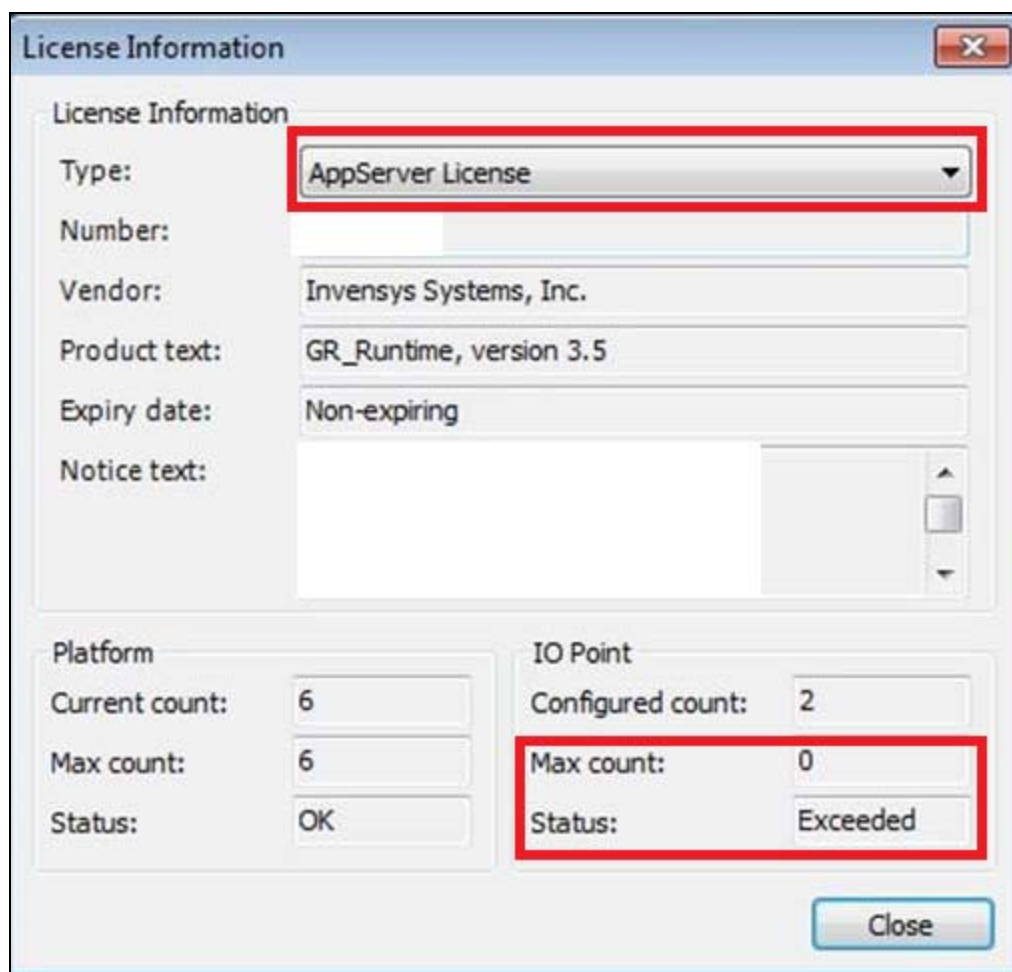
License Information

License Information

Type: AppServer License

Number:

Vendor: Invensys Systems, Inc.

Product text: GR_Runtime, version 3.5

Expiry date: Non-expiring

Notice text:

Platform

Current count: 6

Max count: 6

Status: OK

IO Point

Configured count: 2

Max count: 0

Status: Exceeded

Close